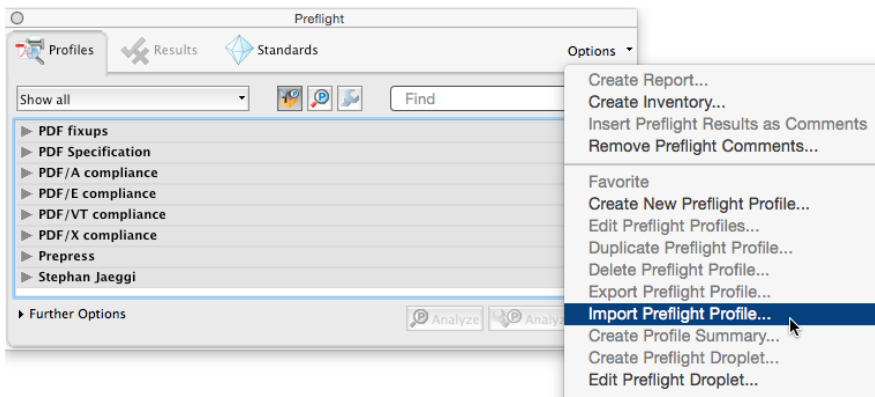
Preflight

Profiles Results Standards Options

Show all

Find

PDF fixups
PDF Specification
PDF/A compliance
PDF/E compliance
PDF/VT compliance
PDF/X compliance
Prepress
Stephan Jaeggi

Further Options

Analyze Analyz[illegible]

Create Report...
Create Inventory...
Insert Preflight Results as Comments
Remove Preflight Comments...
Favorite
Create New Preflight Profile...
Edit Preflight Profiles...
Duplicate Preflight Profile...
Delete Preflight Profile...
Export Preflight Profile...
Import Preflight Profile...
Create Profile Summary...
Create Preflight Droplet...
Edit Preflight Droplet...